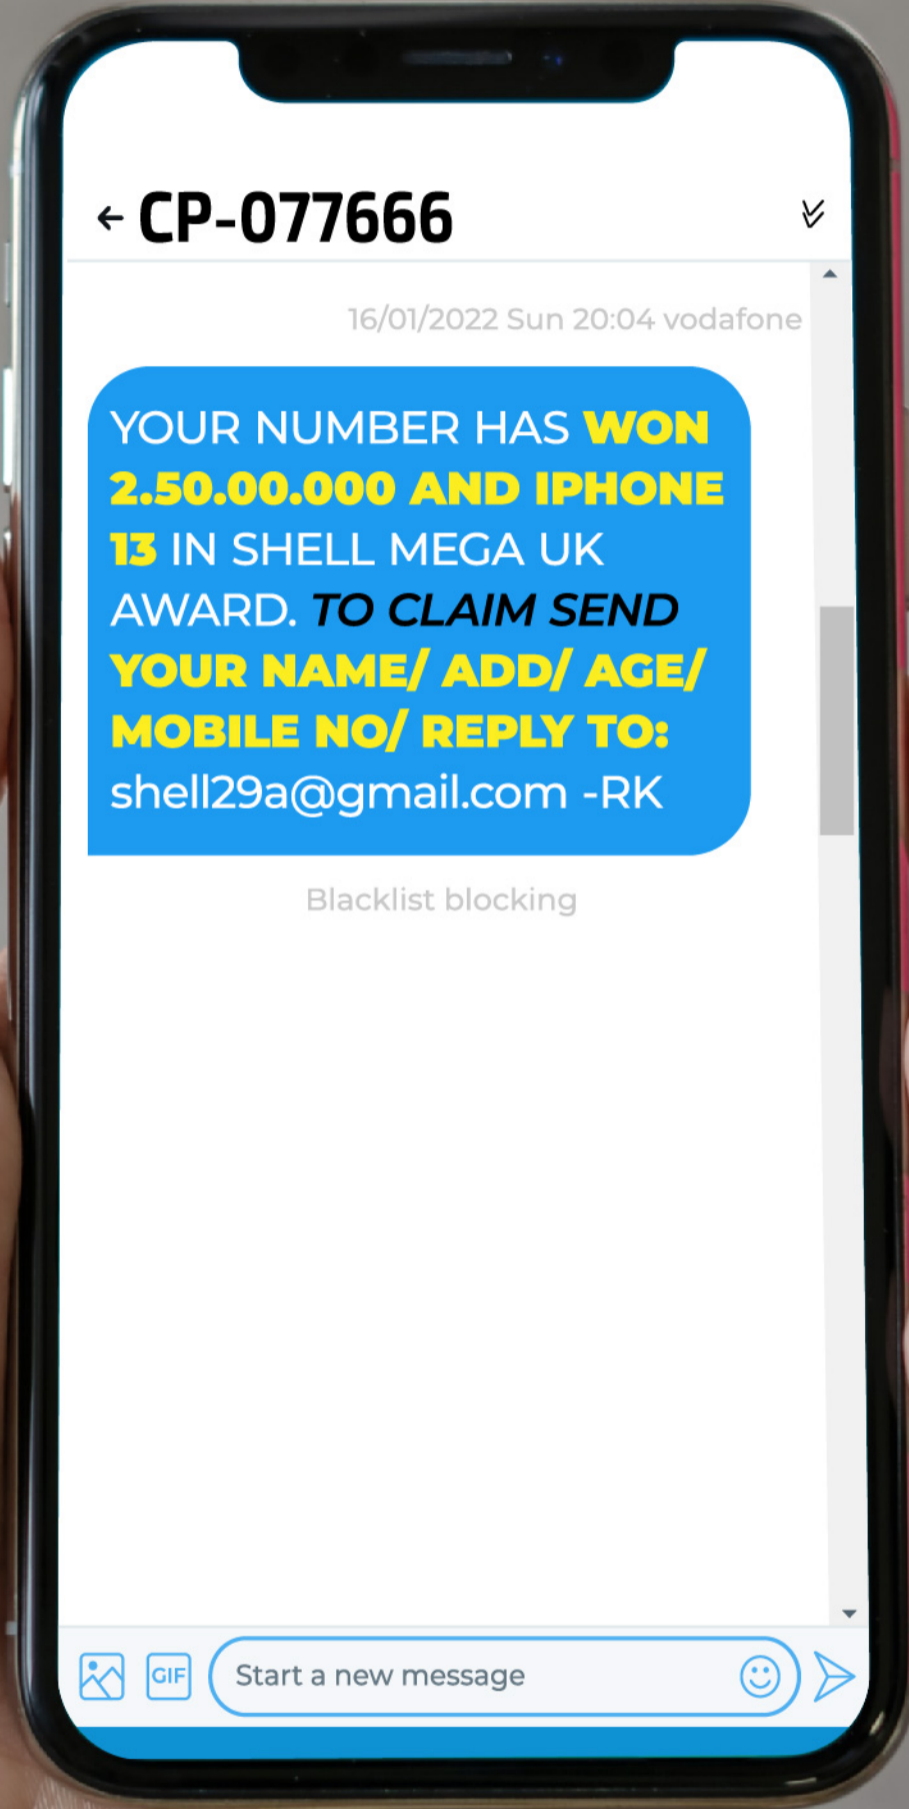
← CP-077666

16/01/2022 Sun 20:04 vodafone

YOUR NUMBER HAS WON 2.50.00.000 AND IPHONE 13 IN SHELL MEGA UK AWARD. TO CLAIM SEND YOUR NAME/ ADD/ AGE/ MOBILE NO/ REPLY TO: shell29a@gmail.com -RK

Blacklist blocking

GIF

Start a new message